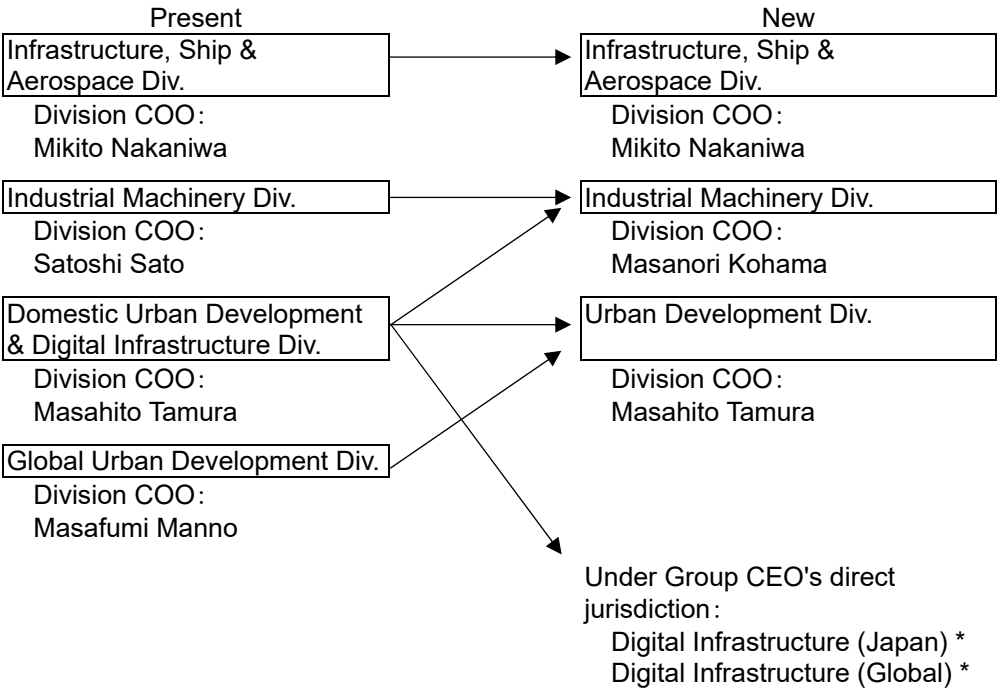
Present

Infrastructure, Ship & Aerospace Div.
Division COO：
Mikito Nakaniwa

Industrial Machinery Div.
Division COO：
Satoshi Sato

Domestic Urban Development & Digital Infrastructure Div.
Division COO：
Masahito Tamura

Global Urban Development Div.
Division COO：
Masafumi Manno

New

Infrastructure, Ship & Aerospace Div.
Division COO：
Mikito Nakaniwa

Industrial Machinery Div.
Division COO：
Masanori Kohama

Urban Development Div.
Division COO：
Masahito Tamura

Under Group CEO's direct jurisdiction：
Digital Infrastructure (Japan) *
Digital Infrastructure (Global) *